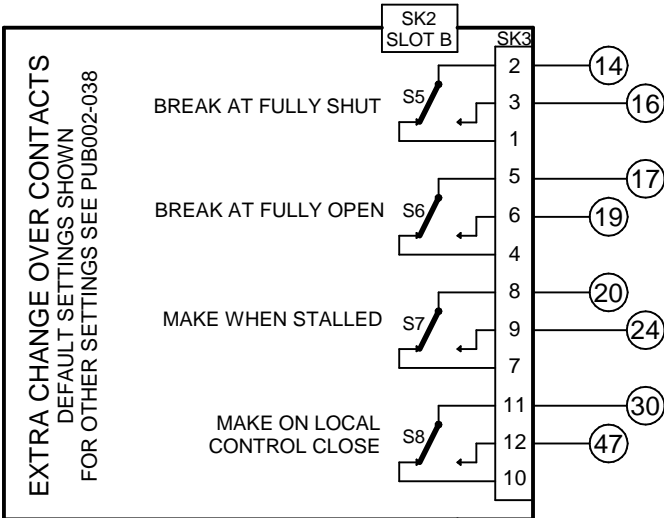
SK2
SLOT B

SK3

EXTRA CHANGE OVER CONTACTS
DEFAULT SETTINGS SHOWN
FOR OTHER SETTINGS SEE PUB002-038

BREAK AT FULLY SHUT
S5
2
3
1
14
16

BREAK AT FULLY OPEN
S6
5
6
4
17
19

MAKE WHEN STALLED
S7
8
9
7
20
24

MAKE ON LOCAL CONTROL CLOSE
S8
11
12
10
30
47